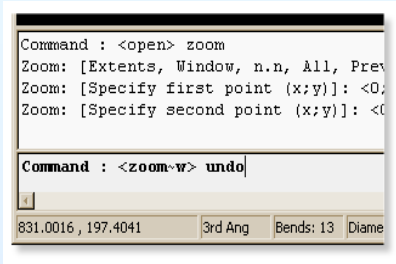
Command : <open> zoom
Zoom: [Extents, Window, n.n, All, Prev
Zoom: [Specify first point (x;y)]: <0;
Zoom: [Specify second point (x;y)]: <0

Command : <zoom~w> undo

831.0016 , 197.4041 | 3rd Ang | Bends: 13 | Diame